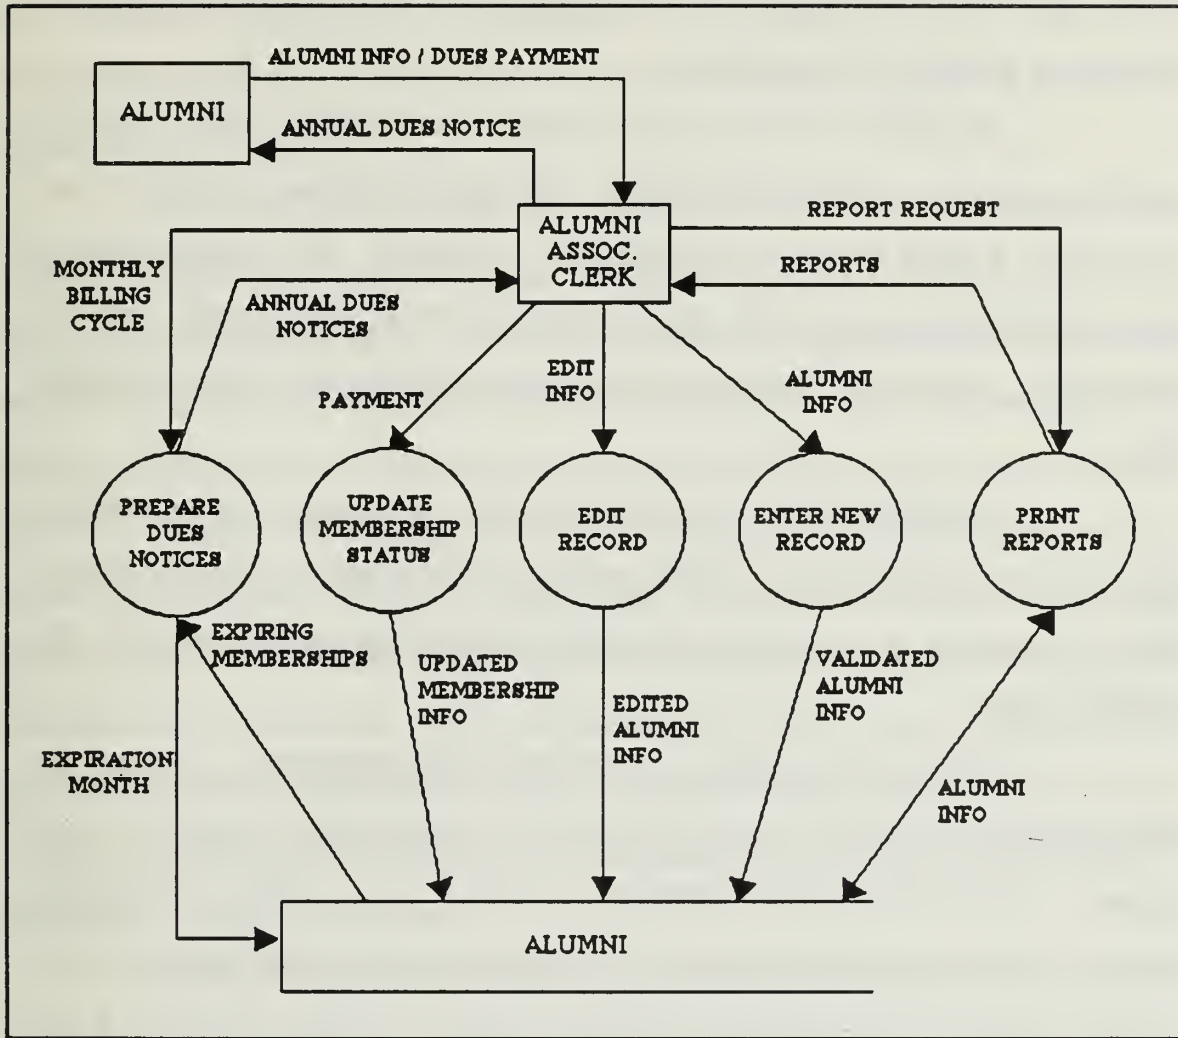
ALUMNI

ALUMNI INFO / DUES PAYMENT

ANNUAL DUES NOTICE

ALUMNI ASSOC. CLERK

REPORT REQUEST

REPORTS

MONTHLY BILLING CYCLE

ANNUAL DUES NOTICES

PAYMENT

EDIT INFO

ALUMNI INFO

PREPARE DUES NOTICES

UPDATE MEMBERSHIP STATUS

EDIT RECORD

ENTER NEW RECORD

PRINT REPORTS

EXPIRING MEMBERSHIPS

UPDATED MEMBERSHIP INFO

EDITED ALUMNI INFO

VALIDATED ALUMNI INFO

EXPIRATION MONTH

ALUMNI INFO

ALUMNI